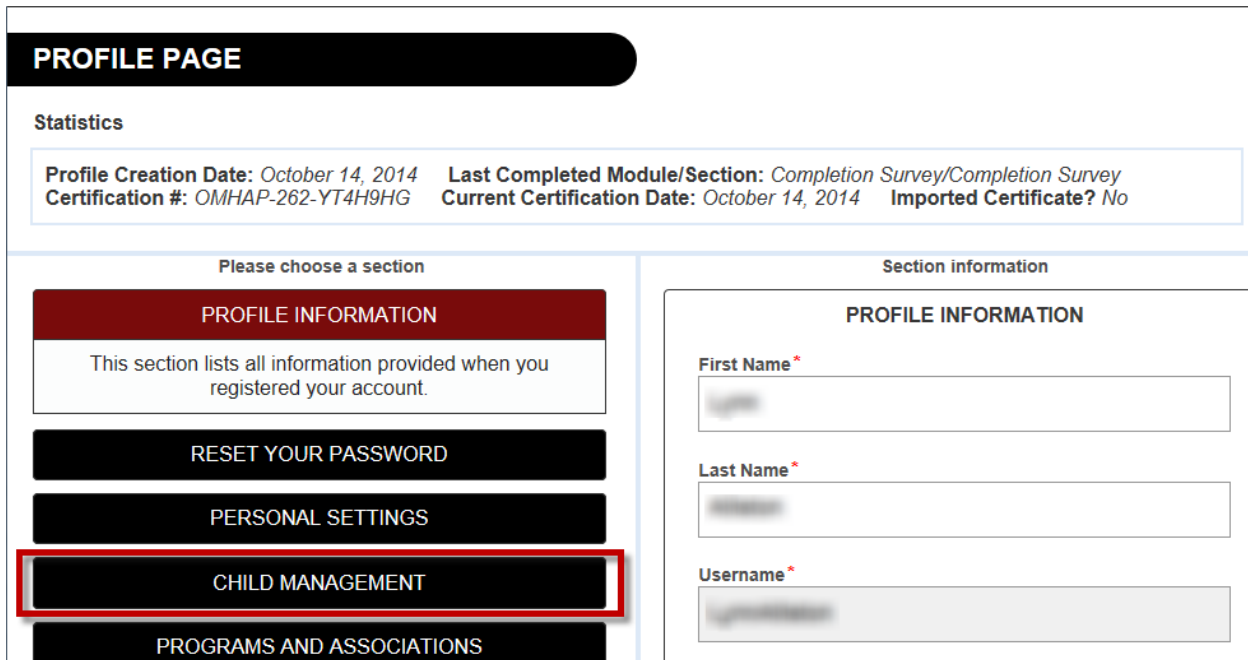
PROFILE PAGE

Statistics

Profile Creation Date: October 14, 2014 Last Completed Module/Section: Completion Survey/Completion Survey
Certification #: OMHAP-262-YT4H9HG Current Certification Date: October 14, 2014 Imported Certificate? No

Please choose a section

PROFILE INFORMATION

This section lists all information provided when you registered your account.

RESET YOUR PASSWORD

PERSONAL SETTINGS

CHILD MANAGEMENT

PROGRAMS AND ASSOCIATIONS

Section information

PROFILE INFORMATION

First Name*

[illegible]

Last Name*

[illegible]

Username*

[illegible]